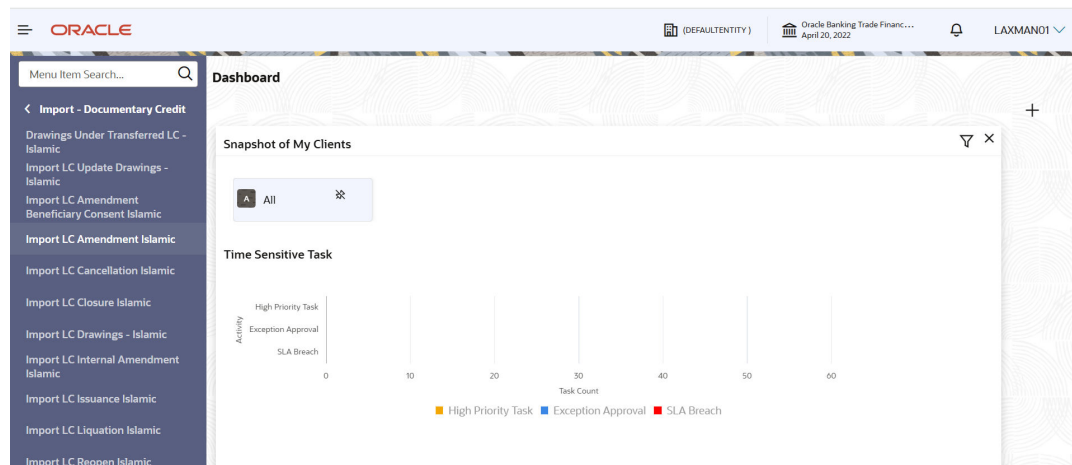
ORACLE

(DEFAULTENTITY)

Oracle Banking Trade Financ...
April 20, 2022

LAXMAN01

Menu Item Search...

Import - Documentary Credit

Drawings Under Transferred LC - Islamic

Import LC Update Drawings - Islamic

Import LC Amendment Beneficiary Consent Islamic

Import LC Amendment Islamic

Import LC Cancellation Islamic

Import LC Closure Islamic

Import LC Drawings - Islamic

Import LC Internal Amendment Islamic

Import LC Issuance Islamic

Import LC Liquation Islamic

Import LC Reopen Islamic

Dashboard

Snapshot of My Clients

A All

Time Sensitive Task

High Priority Task
Exception Approval
SLA Breach

Activity

0 10 20 30 40 50 60

Task Count

High Priority Task Exception Approval SLA Breach